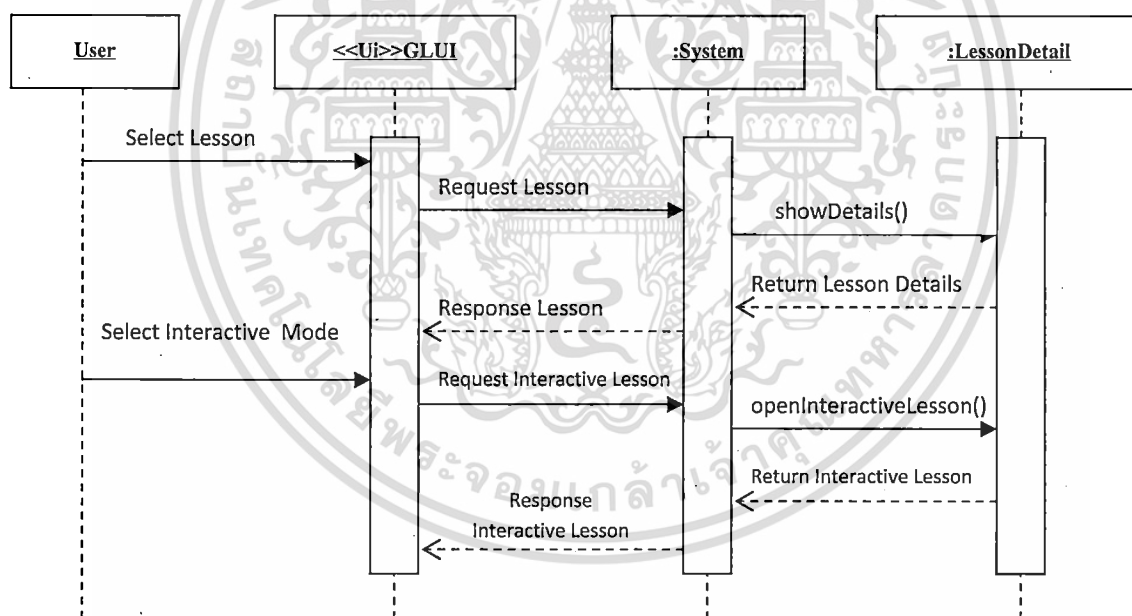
User

<<Ui>>GLUI

:System

:LessonDetail

Select Lesson

Request Lesson

showDetails()

Return Lesson Details

Response Lesson

Select Interactive Mode

Request Interactive Lesson

openInteractiveLesson()

Return Interactive Lesson

Response Interactive Lesson